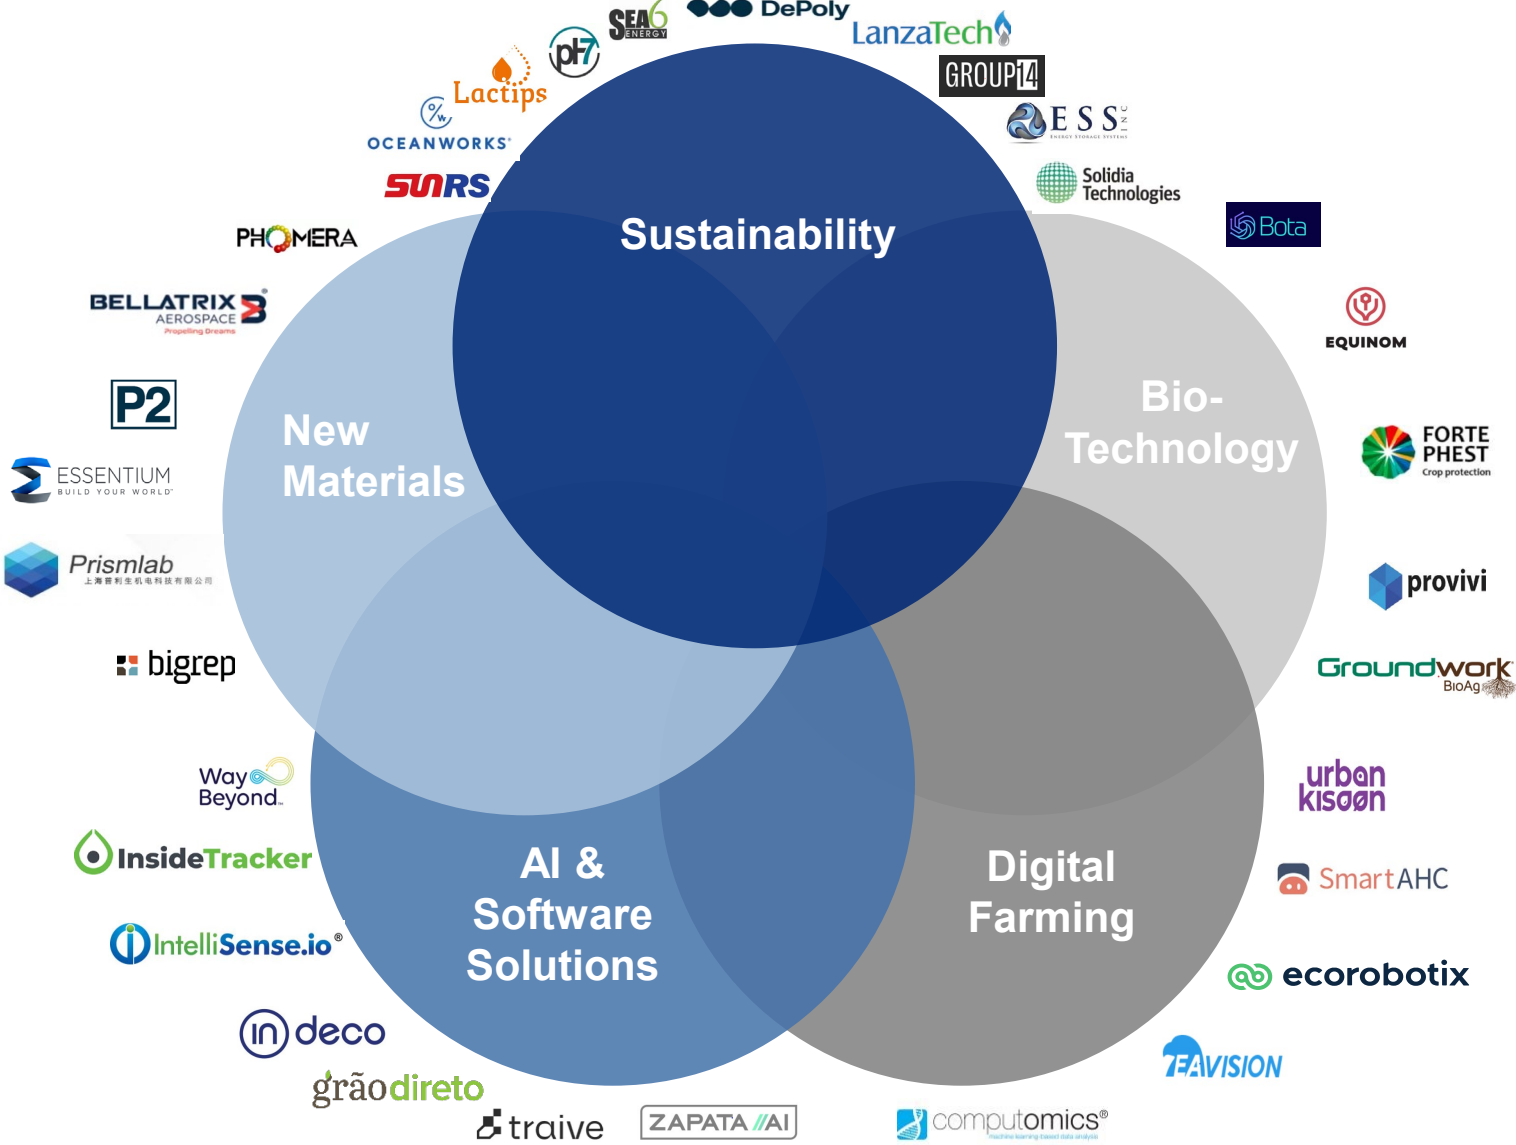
SEA6 ENERGY

DePoly

LanzaTech

pH7

Lactips

GROUP14

ESS INC

OCEANWORKS

SUNRS

Solidia Technologies

Sustainability

Bota

PHOMERA

BELLATRIX AEROSPACE Propelling Dreams

EQUINOM

P2

New Materials

Bio-Technology

FORTE PHEST Crop protection

ESSENTIUM BUILD YOUR WORLD

Prismlab

provivi

bigrep

Groundwork BioAg

Way Beyond

urban kisaan

InsideTracker

AI & Software Solutions

Digital Farming

SmartAHC

IntelliSense.io®

ecorobotix

in deco

EAVISION

grãodireto

traive

ZAPATA AI

computomics®